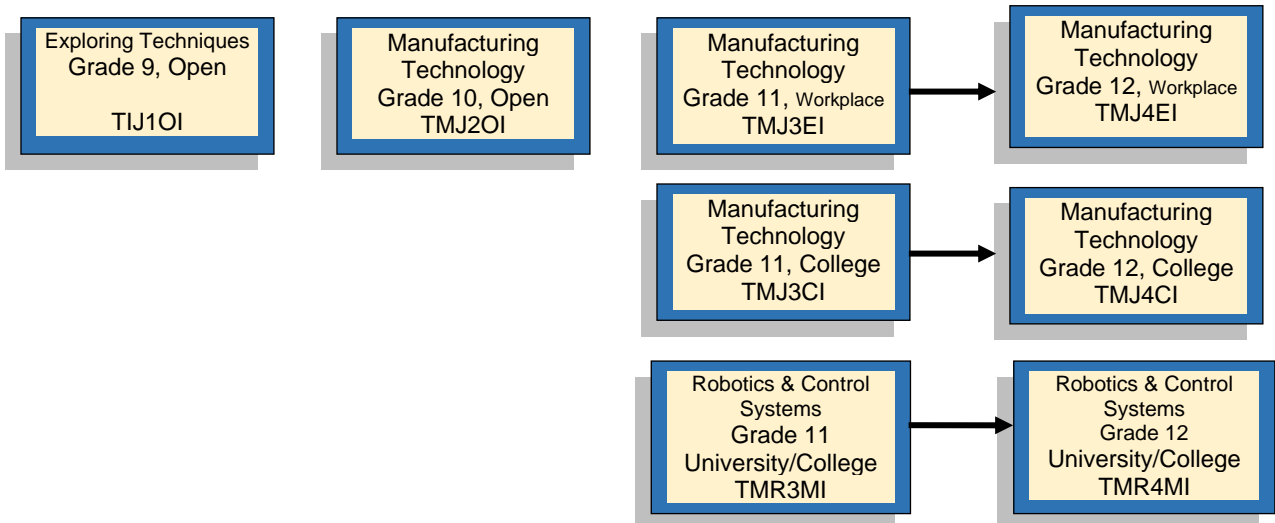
Exploring Techniques
Grade 9, Open

TIJ1OI

Manufacturing Technology
Grade 10, Open
TMJ2OI

Manufacturing Technology
Grade 11, Workplace
TMJ3EI

Manufacturing Technology
Grade 12, Workplace
TMJ4EI

Manufacturing Technology
Grade 11, College
TMJ3CI

Manufacturing Technology
Grade 12, College
TMJ4CI

Robotics & Control Systems
Grade 11
University/College
TMR3MI

Robotics & Control Systems
Grade 12
University/College
TMR4MI